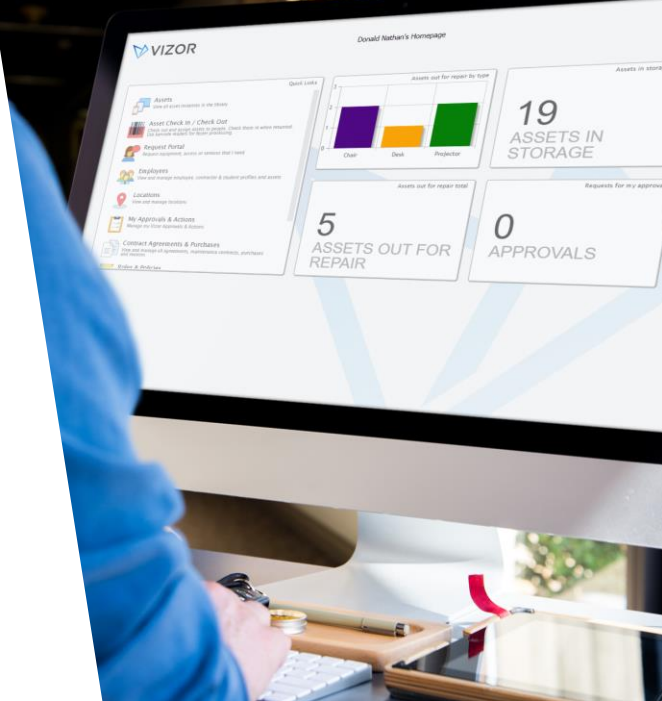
VIZOR

Donald Nathan's Homepage

Quick Links

Assets
View all asset instances in the library

Asset Check In / Check Out
Check out and assign assets to people. Check them in when returned. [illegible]

Request Portal
Request equipment, access or services that I need

Employees
View and manage employee, contractor & student profiles and access

Locations
View and manage locations

My Approvals & Actions
Manage my Vizor Approvals & Actions

Contract Agreements & Purchases
View and manage all agreements, maintenance contracts, purchases and invoices

Order & Policies

Assets out for repair by type

Chair
Desk
Projector

Assets in stora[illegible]

19
ASSETS IN STORAGE

Assets out for repair total

5
ASSETS OUT FOR REPAIR

Requests for my approva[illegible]

0
APPROVALS